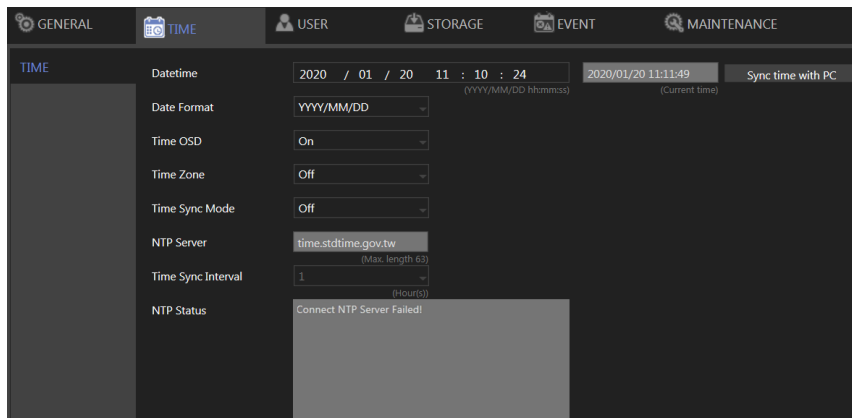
GENERAL TIME USER STORAGE EVENT MAINTENANCE

TIME

Datetime 2020 / 01 / 20 11 : 10 : 24
(YYYY/MM/DD hh:mm:ss)
2020/01/20 11:11:49
(Current time)
Sync time with PC

Date Format YYYY/MM/DD

Time OSD On

Time Zone Off

Time Sync Mode Off

NTP Server time.stdtime.gov.tw
(Max. length 63)

Time Sync Interval 1
(Hour(s))

NTP Status Connect NTP Server Failed!